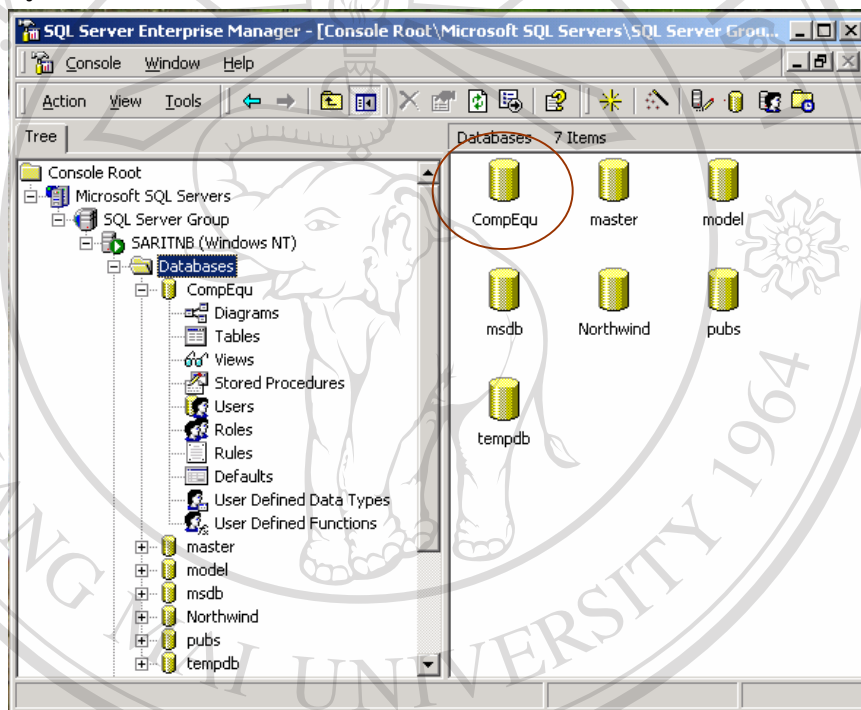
SQL Server Enterprise Manager - [Console Root\Microsoft SQL Servers\SQL Server Grou...

Console Window Help

Action View Tools

Tree

Console Root
Microsoft SQL Servers
SQL Server Group
SARITNB (Windows NT)
Databases
CompEqu
Diagrams
Tables
Views
Stored Procedures
Users
Roles
Rules
Defaults
User Defined Data Types
User Defined Functions
master
model
msdb
Northwind
pubs
tempdb

Databases 7 Items

CompEqu
master
model
msdb
Northwind
pubs
tempdb

1964
NG
UNIVERSITY